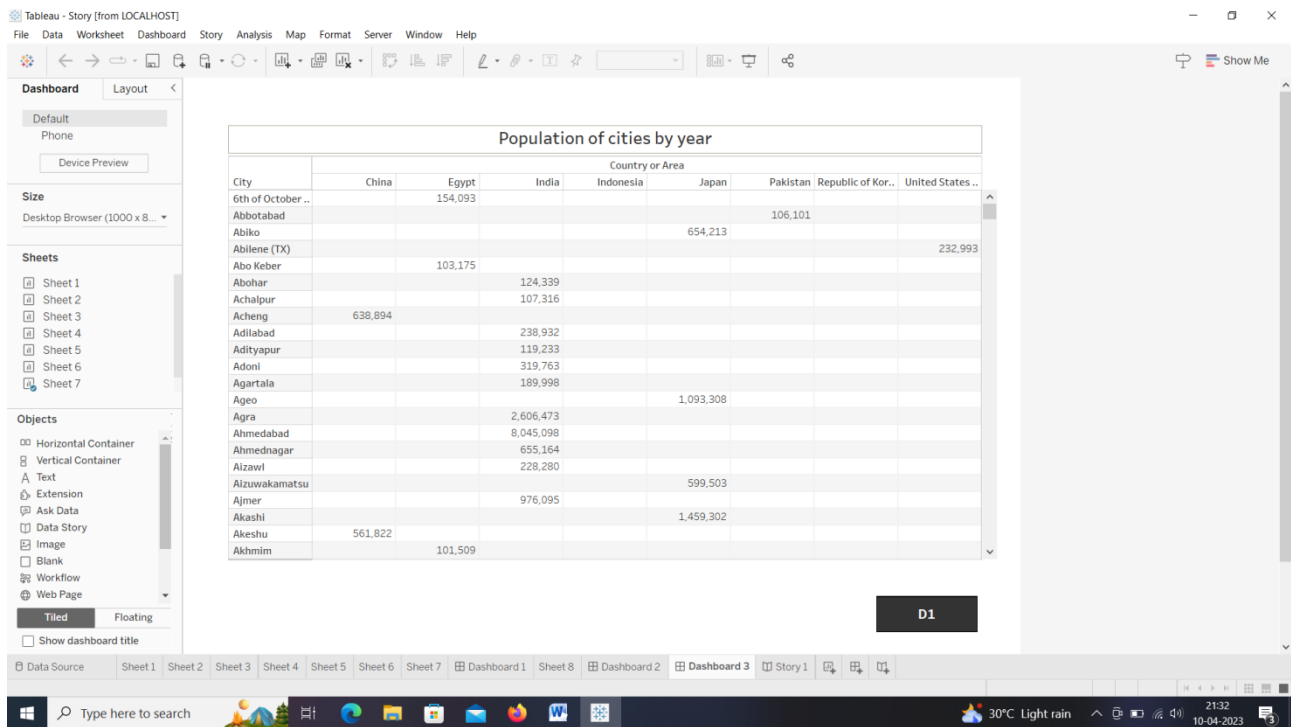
Tableau - Story [from LOCALHOST]

File Data Worksheet Dashboard Story Analysis Map Format Server Window Help

Show Me

Dashboard Layout

Default
Phone

Device Preview

Size

Desktop Browser (1000 x 8...

Sheets

Sheet 1
Sheet 2
Sheet 3
Sheet 4
Sheet 5
Sheet 6
Sheet 7

Objects

Horizontal Container
Vertical Container
Text
Extension
Ask Data
Data Story
Image
Blank
Workflow
Web Page

Tiled Floating

Show dashboard title

Population of cities by year

| City | China | Egypt | India | Indonesia | Japan | Pakistan | Republic of Kor.. | United States .. |
|---|---|---|---|---|---|---|---|---|
| | | | | Country or Area | | | | |
| 6th of October .. | | 154,093 | | | | | | |
| Abbotabad | | | | | | 106,101 | | |
| Abiko | | | | | 654,213 | | | |
| Abilene (TX) | | | | | | | | 232,993 |
| Abo Keber | | 103,175 | | | | | | |
| Abohar | | | 124,339 | | | | | |
| Achalpur | | | 107,316 | | | | | |
| Acheng | 638,894 | | | | | | | |
| Adilabad | | | 238,932 | | | | | |
| Adityapur | | | 119,233 | | | | | |
| Adoni | | | 319,763 | | | | | |
| Agartala | | | 189,998 | | | | | |
| Ageo | | | | | 1,093,308 | | | |
| Agra | | | 2,606,473 | | | | | |
| Ahmedabad | | | 8,045,098 | | | | | |
| Ahmednagar | | | 655,164 | | | | | |
| Aizawl | | | 228,280 | | | | | |
| Aizuwakamatsu | | | | | 599,503 | | | |
| Ajmer | | | 976,095 | | | | | |
| Akashi | | | | | 1,459,302 | | | |
| Akeshu | 561,822 | | | | | | | |
| Akhmim | | 101,509 | | | | | | |

D1

Data Source Sheet 1 Sheet 2 Sheet 3 Sheet 4 Sheet 5 Sheet 6 Sheet 7 Dashboard 1 Sheet 8 Dashboard 2 Dashboard 3 Story 1

Type here to search

30°C Light rain 21:32 10-04-2023